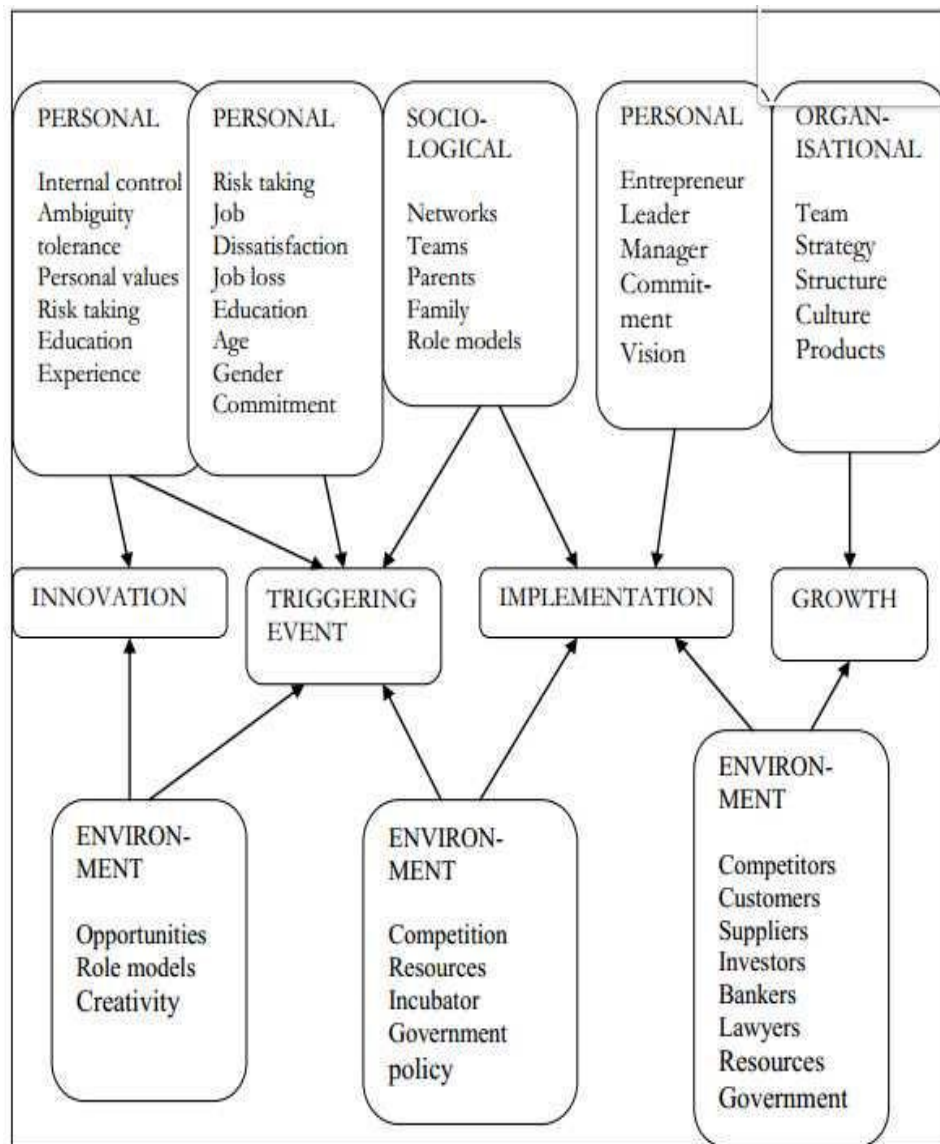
PERSONAL

Internal control
Ambiguity tolerance
Personal values
Risk taking
Education
Experience

PERSONAL

Risk taking
Job Dissatisfaction
Job loss
Education
Age
Gender
Commitment

SOCIOLOGICAL

Networks
Teams
Parents
Family
Role models

PERSONAL

Entrepreneur
Leader
Manager
Commitment
Vision

ORGANISATIONAL

Team
Strategy
Structure
Culture
Products

INNOVATION

TRIGGERING EVENT

IMPLEMENTATION

GROWTH

ENVIRONMENT

Opportunities
Role models
Creativity

ENVIRONMENT

Competition
Resources
Incubator
Government policy

ENVIRONMENT

Competitors
Customers
Suppliers
Investors
Bankers
Lawyers
Resources
Government